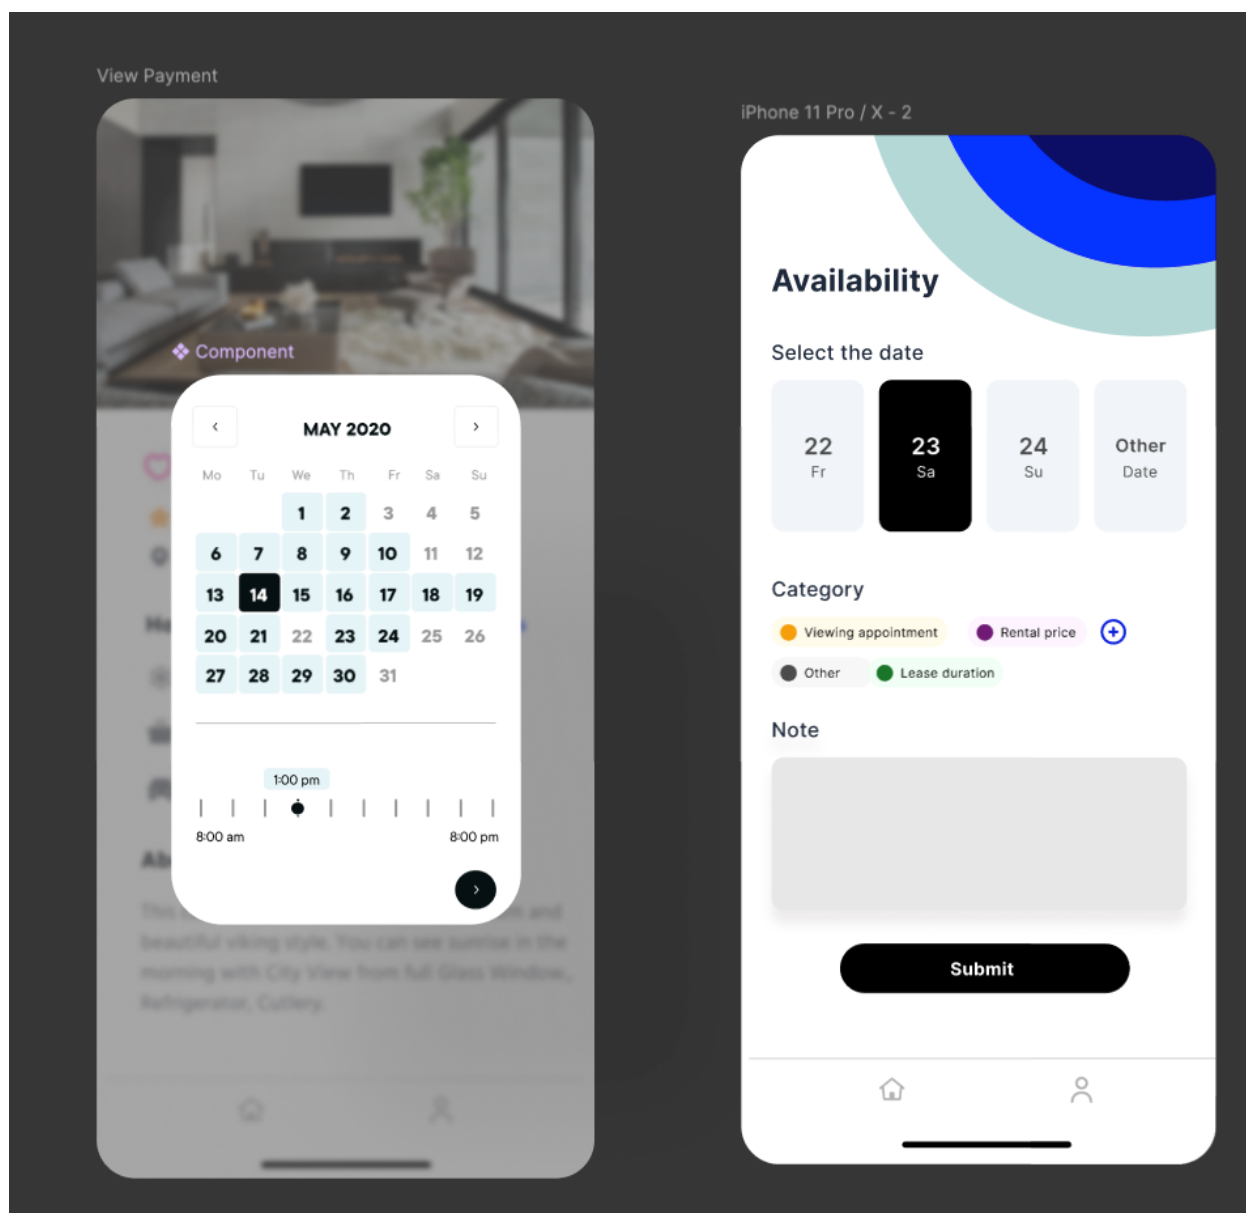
View Payment

Component

‹ MAY 2020 ›

| Mo | Tu | We | Th | Fr | Sa | Su |
|---|---|---|---|---|---|---|
| | | 1 | 2 | 3 | 4 | 5 |
| 6 | 7 | 8 | 9 | 10 | 11 | 12 |
| 13 | 14 | 15 | 16 | 17 | 18 | 19 |
| 20 | 21 | 22 | 23 | 24 | 25 | 26 |
| 27 | 28 | 29 | 30 | 31 | | |

1:00 pm

8:00 am

8:00 pm

›

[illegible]

iPhone 11 Pro / X - 2

Availability

Select the date

22 Fr

23 Sa

24 Su

Other Date

Category

Viewing appointment

Rental price

Other

Lease duration

Note

Submit